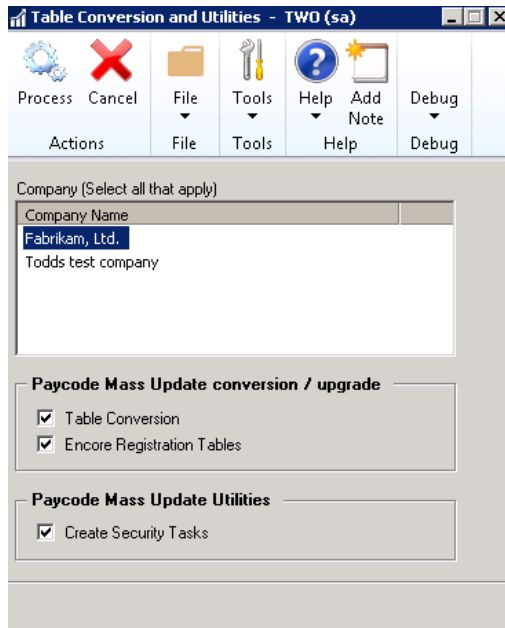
Table Conversion and Utilities - TWO (sa)

Process Cancel
Actions

File
File

Tools
Tools

Help Add Note
Help

Debug
Debug

Company (Select all that apply)

| Company Name |
|---|
| Fabrikam, Ltd. |
| Todds test company |

Paycode Mass Update conversion / upgrade

Table Conversion
Encore Registration Tables

Paycode Mass Update Utilities

Create Security Tasks